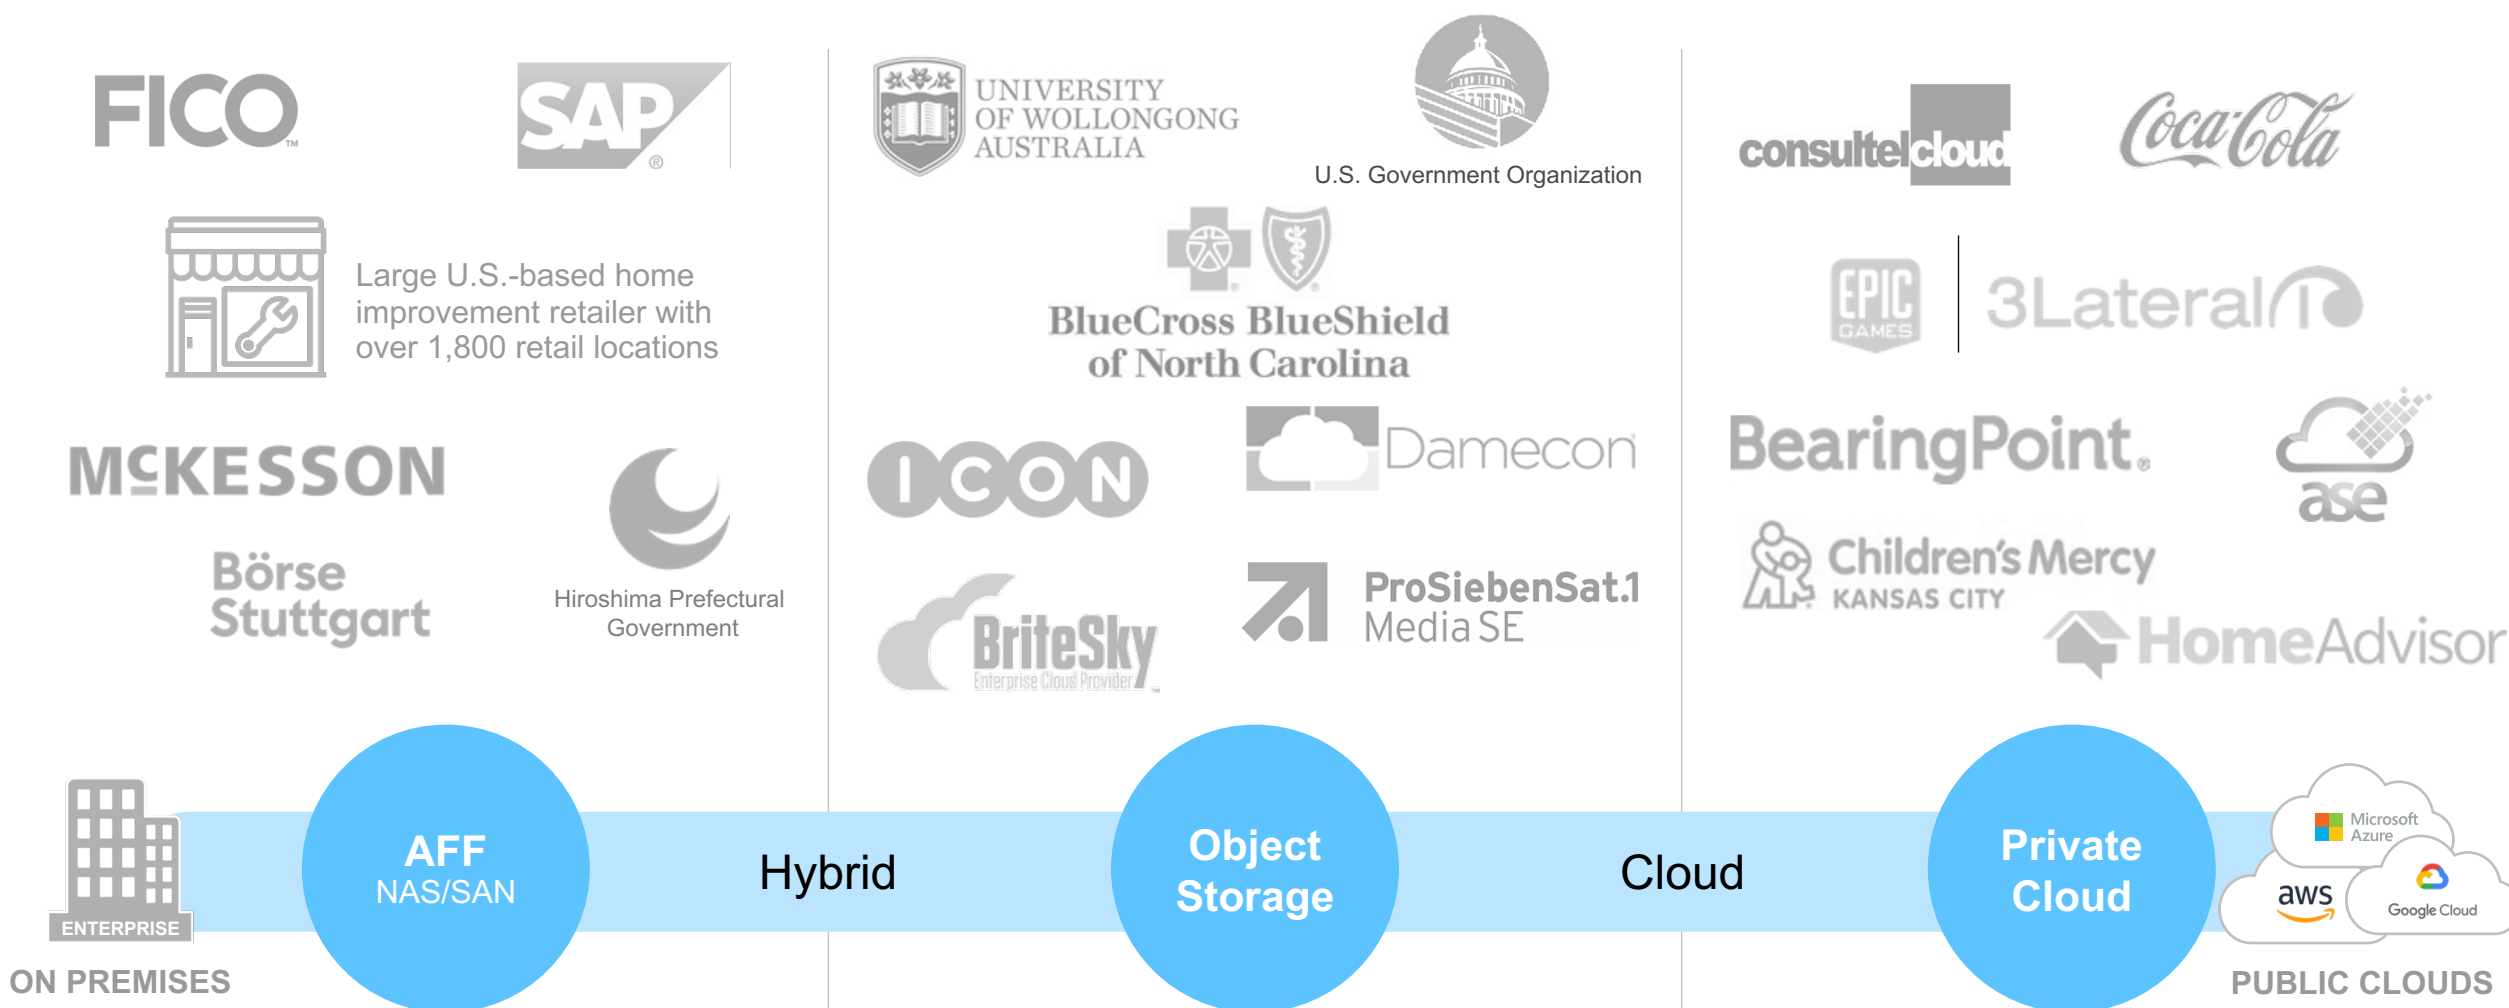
FICO

SAP

Large U.S.-based home improvement retailer with over 1,800 retail locations

McKESSON

Börse Stuttgart

Hiroshima Prefectural Government

UNIVERSITY OF WOLLONGONG AUSTRALIA

U.S. Government Organization

BlueCross BlueShield of North Carolina

ICON

Damecon

BriteSky Enterprise Cloud Provider

ProSiebenSat.1 Media SE

consultel cloud

Coca-Cola

EPIC GAMES

3Lateral

BearingPoint.

ase

Children's Mercy KANSAS CITY

HomeAdvisor

ENTERPRISE

ON PREMISES

AFF NAS/SAN

Hybrid

Object Storage

Cloud

Private Cloud

Microsoft Azure

aws

Google Cloud

PUBLIC CLOUDS